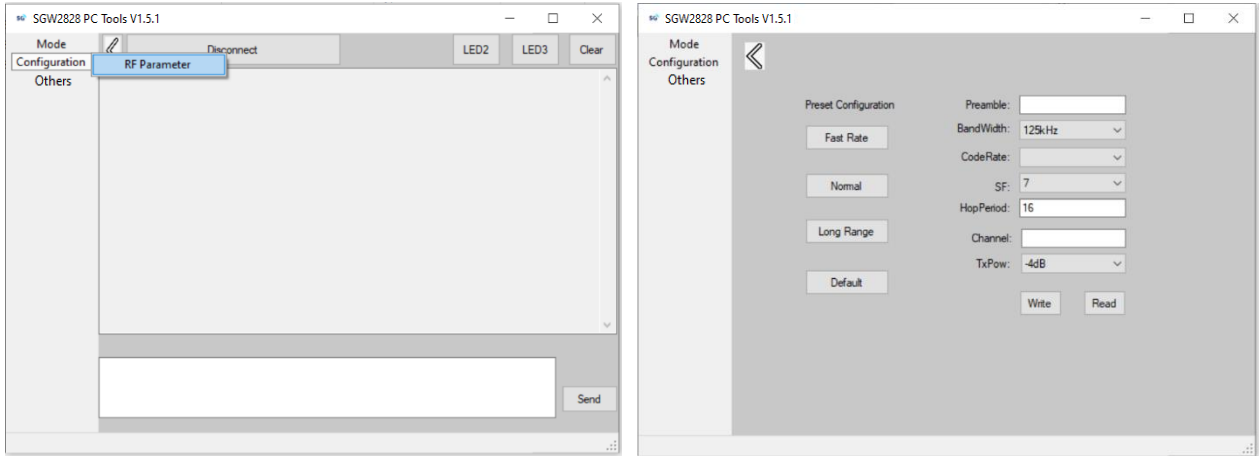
SGW2828 PC Tools V1.5.1

Mode
Configuration
Others

Disconnect
RF Parameter
LED2
LED3
Clear

Send

SGW2828 PC Tools V1.5.1

Mode
Configuration
Others

Preset Configuration
Fast Rate
Normal
Long Range
Default

Preamble:
BandWidth: 125kHz
CodeRate:
SF: 7
HopPeriod: 16
Channel:
TxPow: -4dB

Write
Read